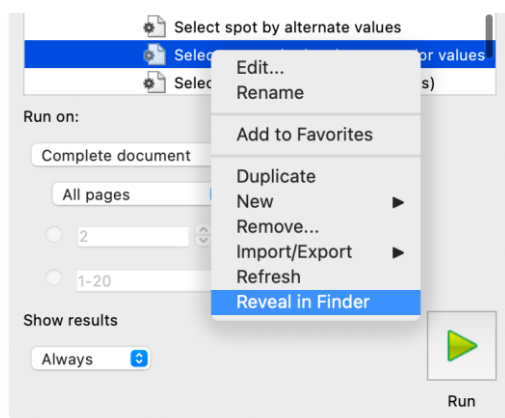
Select spot by alternate values

Selec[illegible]or values

Selec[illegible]s)

Edit...
Rename

Add to Favorites

Duplicate
New ▶
Remove...
Import/Export ▶
Refresh
Reveal in Finder

Run on:

Complete document

All pages

2

1-20

Show results

Always

Run